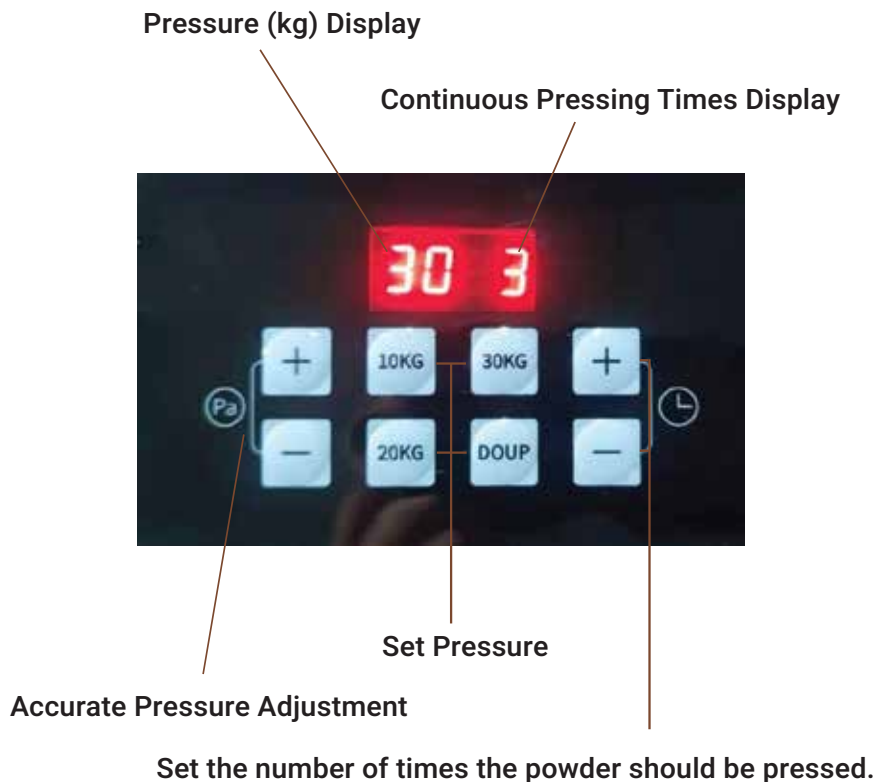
Pressure (kg) Display

Continuous Pressing Times Display

30 3

+

10KG

30KG

+

Pa

—

20KG

DOUP

—

Set Pressure

Accurate Pressure Adjustment

Set the number of times the powder should be pressed.